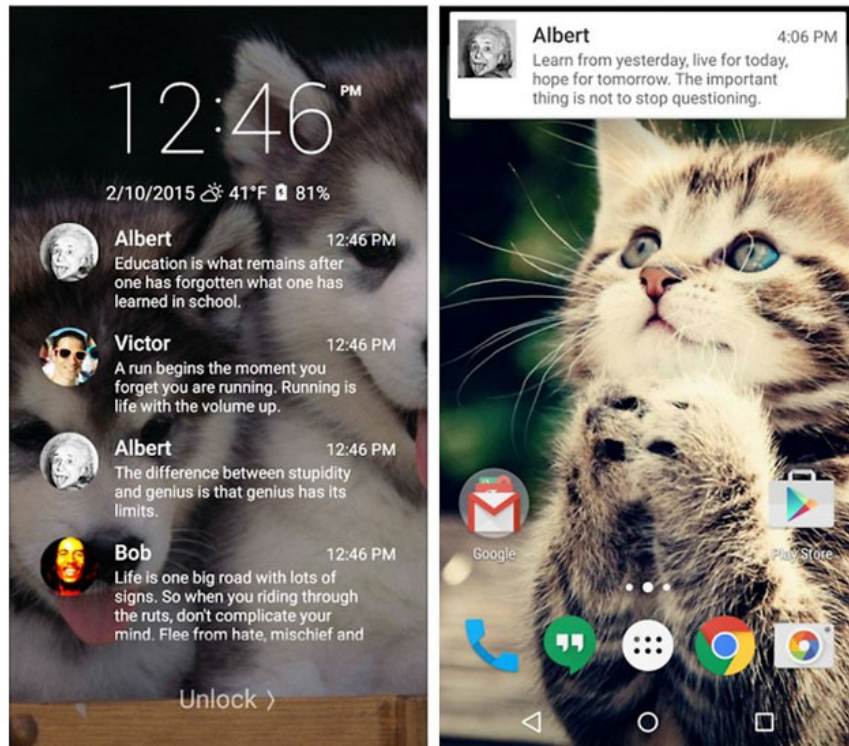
12:46 PM

2/10/2015 41°F 81%

Albert 12:46 PM
Education is what remains after one has forgotten what one has learned in school.

Victor 12:46 PM
A run begins the moment you forget you are running. Running is life with the volume up.

Albert 12:46 PM
The difference between stupidity and genius is that genius has its limits.

Bob 12:46 PM
Life is one big road with lots of signs. So when you riding through the ruts, don't complicate your mind. Flee from hate, mischief and

Unlock ›

Albert 4:06 PM
Learn from yesterday, live for today, hope for tomorrow. The important thing is not to stop questioning.

Google

Play Store